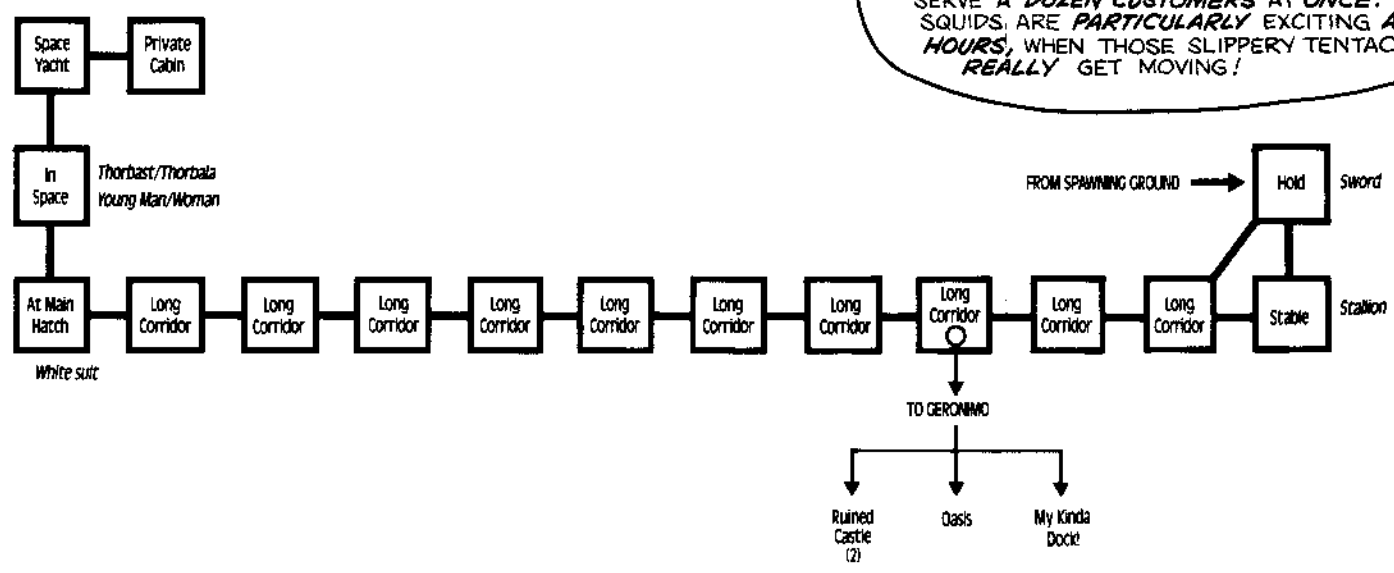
SERVE A DOZEN CUSTOMERS AT ONCE. SQUIDS ARE PARTICULARLY EXCITING A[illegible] HOURS, WHEN THOSE SLIPPERY TENTAC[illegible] REALLY GET MOVING!

Space Yacht

Private Cabin

In Space

Thorbast/Thorbala
Young Man/Woman

At Main Hatch

White suit

Long Corridor

Long Corridor

Long Corridor

Long Corridor

Long Corridor

Long Corridor

Long Corridor

Long Corridor

Long Corridor

Long Corridor

Long Corridor

FROM SPAWNING GROUND

Hold

Sword

Stable

Stallion

TO GERONIMO

Ruined Castle (2)

Oasis

My Kinda Dock!